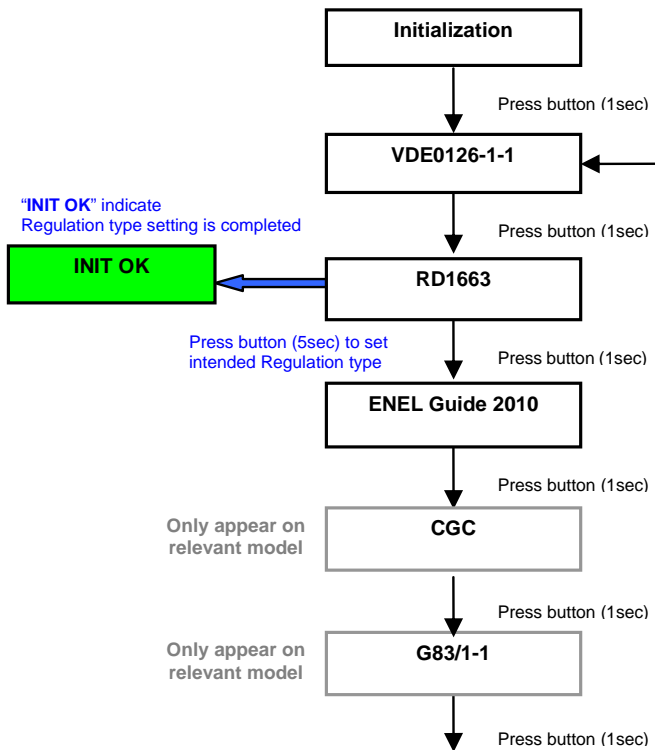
Initialization

Press button (1sec)

VDE0126-1-1

"INIT OK" indicate Regulation type setting is completed

Press button (1sec)

INIT OK

RD1663

Press button (5sec) to set intended Regulation type

Press button (1sec)

ENEL Guide 2010

Press button (1sec)

Only appear on relevant model

CGC

Press button (1sec)

Only appear on relevant model

G83/1-1

Press button (1sec)